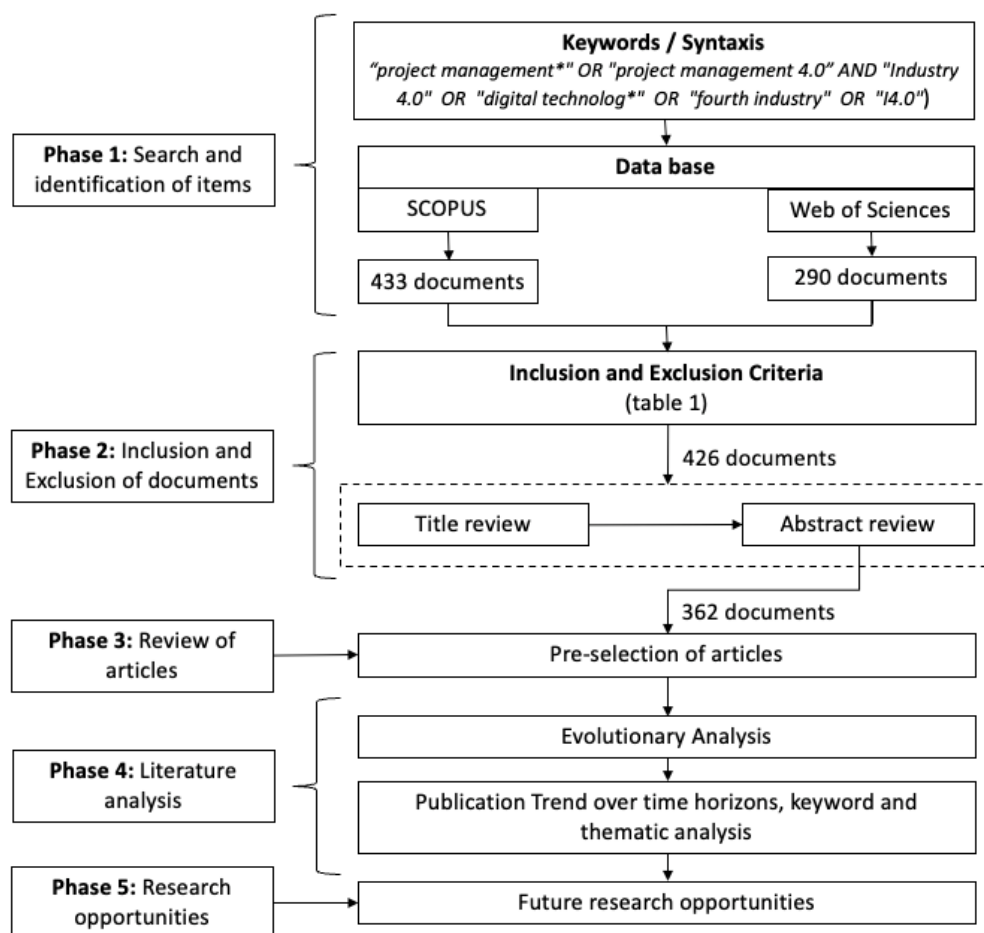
Keywords / Syntaxis
"project management*" OR "project management 4.0" AND "Industry 4.0" OR "digital technolog*" OR "fourth industry" OR "I4.0")

Phase 1: Search and identification of items

Data base

SCOPUS

Web of Sciences

433 documents

290 documents

Inclusion and Exclusion Criteria
(table 1)

Phase 2: Inclusion and Exclusion of documents

426 documents

Title review

Abstract review

362 documents

Phase 3: Review of articles

Pre-selection of articles

Phase 4: Literature analysis

Evolutionary Analysis

Publication Trend over time horizons, keyword and thematic analysis

Phase 5: Research opportunities

Future research opportunities